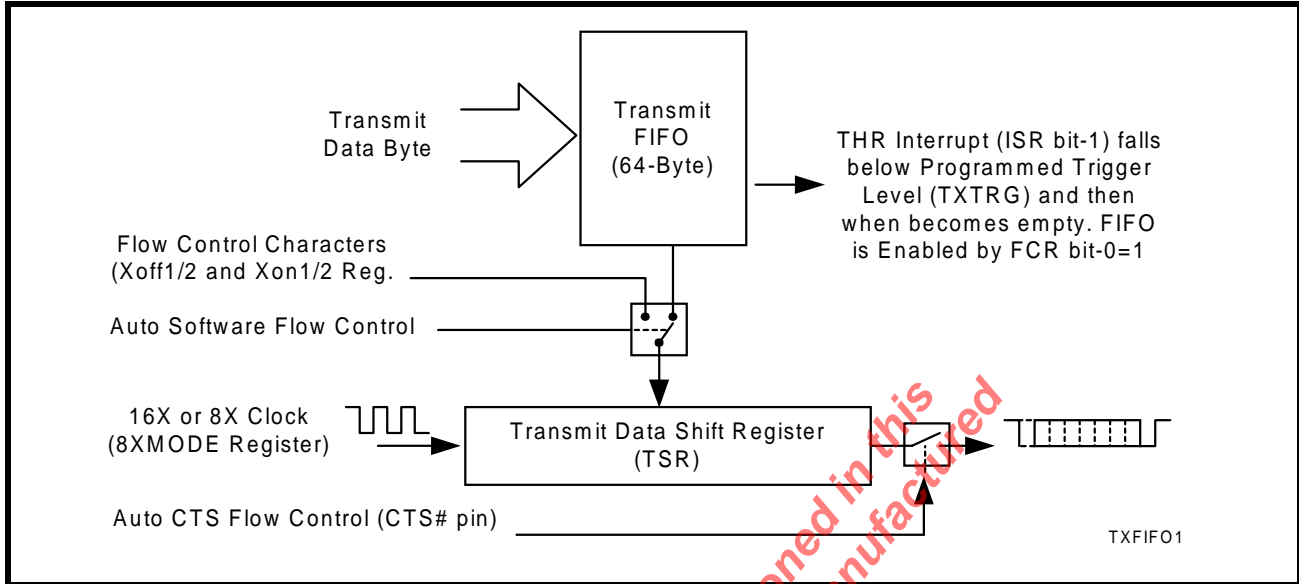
Transmit Data Byte

Transmit FIFO (64-Byte)

THR Interrupt (ISR bit-1) falls below Programmed Trigger Level (TXTRG) and then when becomes empty. FIFO is Enabled by FCR bit-0=1

Flow Control Characters (Xoff1/2 and Xon1/2 Reg.

Auto Software Flow Control

16X or 8X Clock (8XMODE Register)

Transmit Data Shift Register (TSR)

Auto CTS Flow Control (CTS# pin)

TXFIFO1

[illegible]ned in this
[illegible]nufactured